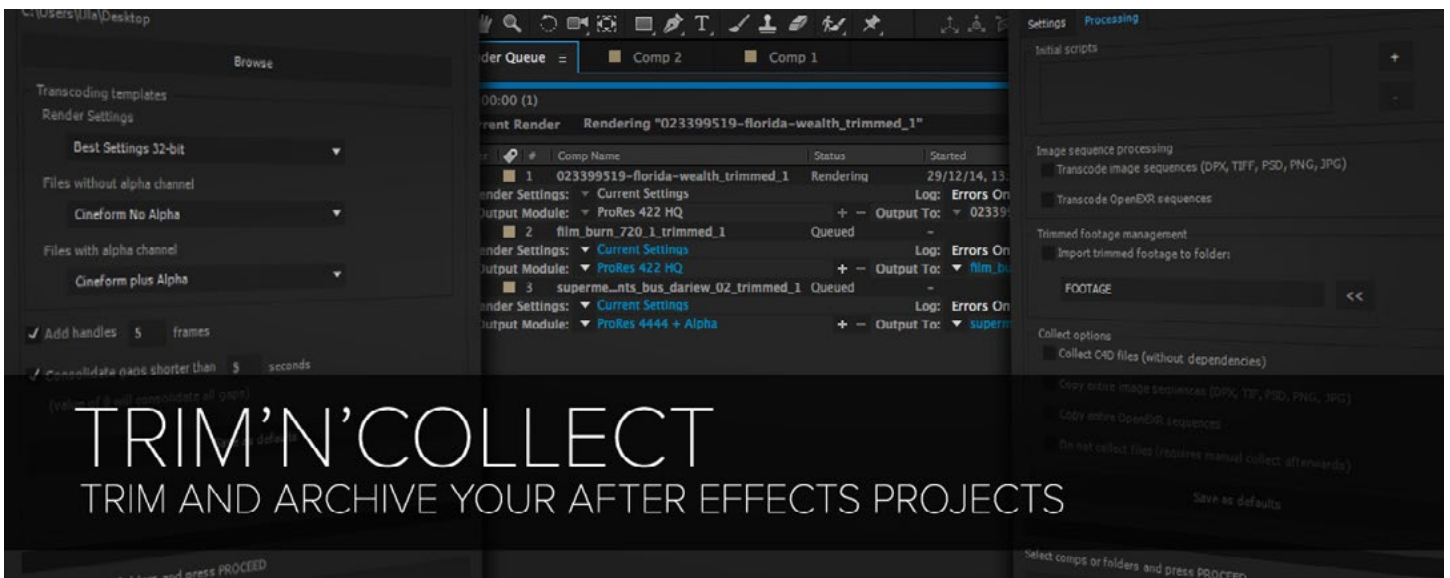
C:\Users\Ulla\Desktop

Browse

Transcoding templates
Render Settings

Best Settings 32-bit

Files without alpha channel

Cineform No Alpha

Files with alpha channel

Cineform plus Alpha

Add handles 5 frames

Consolidate gaps shorter than 5 seconds

(value of 0 will consolidate all gaps)

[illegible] defaults

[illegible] folders and press PROCEED

der Queue ≡ Comp 2 Comp 1

00:00 (1)

rent Render Rendering "023399519-florida-wealth_trimmed_1"

| # | Comp Name | Status | Started |
|---|---|---|---|
| 1 | 023399519-florida-wealth_trimmed_1 | Rendering | 29/12/14, 13. |
| nder Settings: | Current Settings | | Log: Errors On |
| utput Module: | ProRes 422 HQ | + − Output To: | 02339 |
| 2 | film_burn_720_1_trimmed_1 | Queued | - |
| nder Settings: | Current Settings | | Log: Errors On |
| utput Module: | ProRes 422 HQ | + − Output To: | film_b |
| 3 | superme...nts_bus_dariew_02_trimmed_1 | Queued | - |
| nder Settings: | Current Settings | | Log: Errors On |
| utput Module: | ProRes 4444 + Alpha | + − Output To: | superm |

Settings Processing

Initial scripts

+

-

Image sequence processing
Transcode image sequences (DPX, TIFF, PSD, PNG, JPG)

Transcode OpenEXR sequences

Trimmed footage management
Import trimmed footage to folder:

FOOTAGE <<

Collect options
Collect C4D files (without dependencies)

Copy entire image sequences (DPX, TIF, PSD, PNG, JPG)

Copy entire OpenEXR sequences

Do not collect files (requires manual collect afterwards)

Save as defaults

Select comps or folders and press PROCEED

TRIM'N'COLLECT
TRIM AND ARCHIVE YOUR AFTER EFFECTS PROJECTS